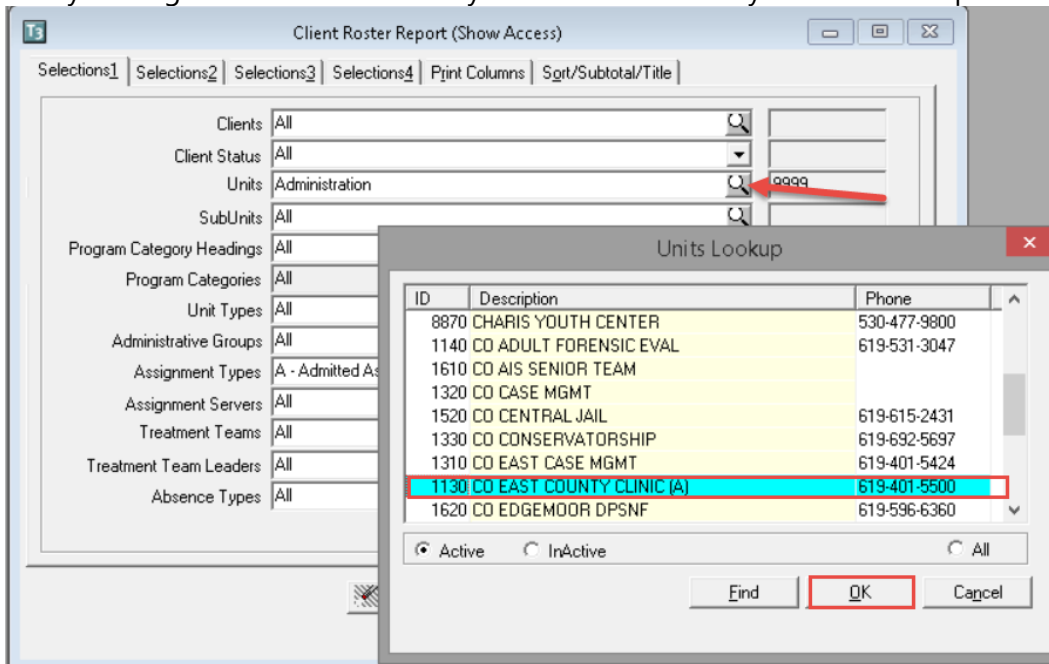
T3 Client Roster Report (Show Access)

Selections1 | Selections2 | Selections3 | Selections4 | Print Columns | Sort/Subtotal/Title

Clients All
Client Status All
Units Administration 9999
SubUnits All
Program Category Headings All
Program Categories All
Unit Types All
Administrative Groups All
Assignment Types A - Admitted As
Assignment Servers All
Treatment Teams All
Treatment Team Leaders All
Absence Types All

Units Lookup

| ID | Description | Phone |
|---|---|---|
| 8870 | CHARIS YOUTH CENTER | 530-477-9800 |
| 1140 | CO ADULT FORENSIC EVAL | 619-531-3047 |
| 1610 | CO AIS SENIOR TEAM | |
| 1320 | CO CASE MGMT | |
| 1520 | CO CENTRAL JAIL | 619-615-2431 |
| 1330 | CO CONSERVATORSHIP | 619-692-5697 |
| 1310 | CO EAST CASE MGMT | 619-401-5424 |
| 1130 | CO EAST COUNTY CLINIC (A) | 619-401-5500 |
| 1620 | CO EDGEMOOR DPSNF | 619-596-6360 |

Active InActive All

Find OK Cancel